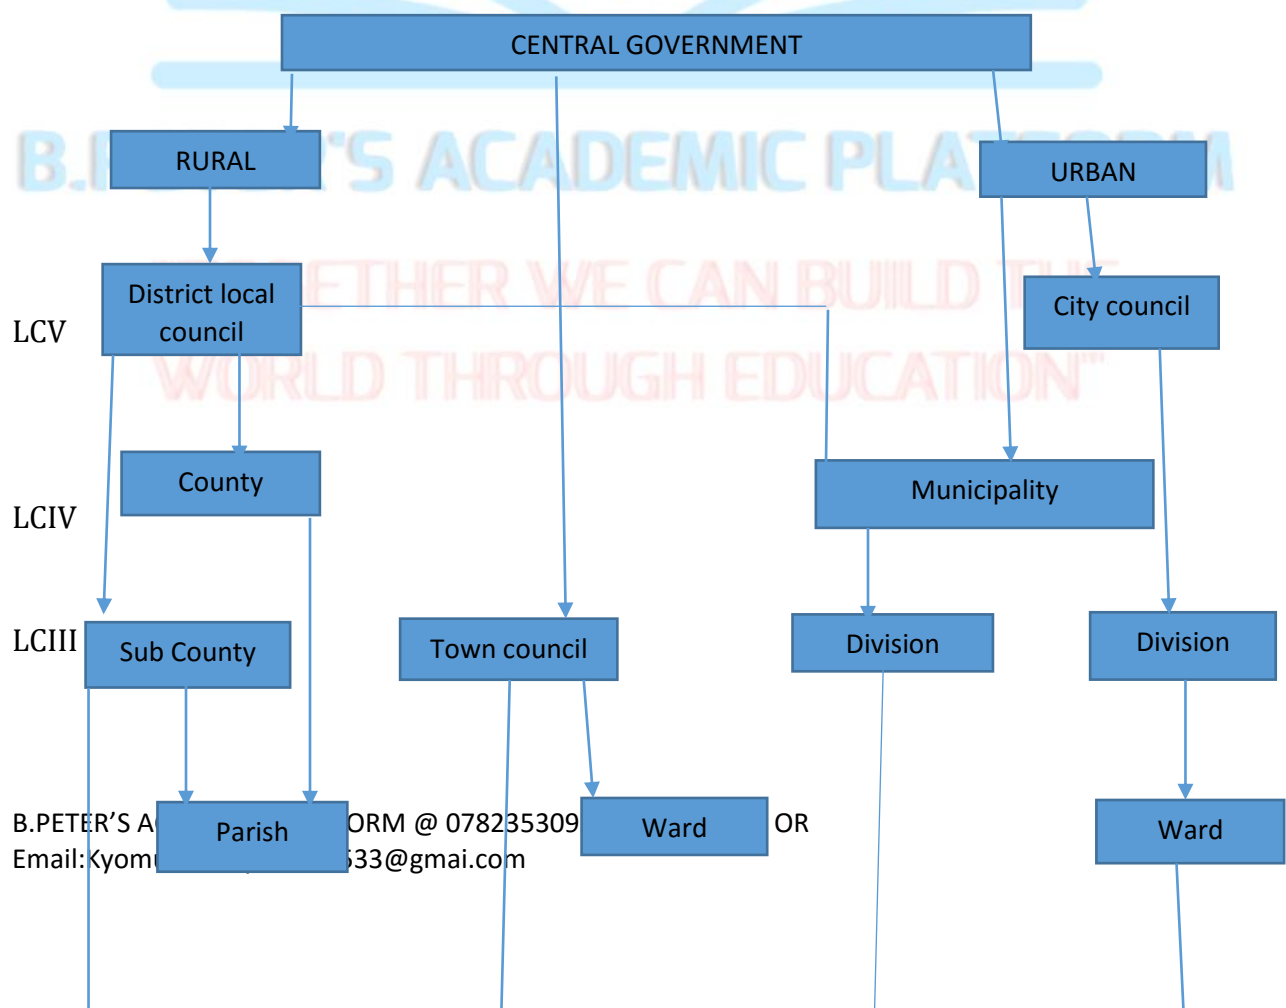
CENTRAL GOVERNMENT

B.P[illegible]'S ACADEMIC PLAT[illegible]

RURAL

URBAN

"TOG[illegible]ETHER WE CAN BUILD TH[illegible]

WORLD THROUGH EDUCATION"

LCV

District local council

City council

LCIV

County

Municipality

LCIII

Sub County

Town council

Division

Division

Parish

Ward

Ward

B.PETER'S A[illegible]ORM @ 078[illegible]35309 OR
Email:Kyom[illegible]33@gmai.com